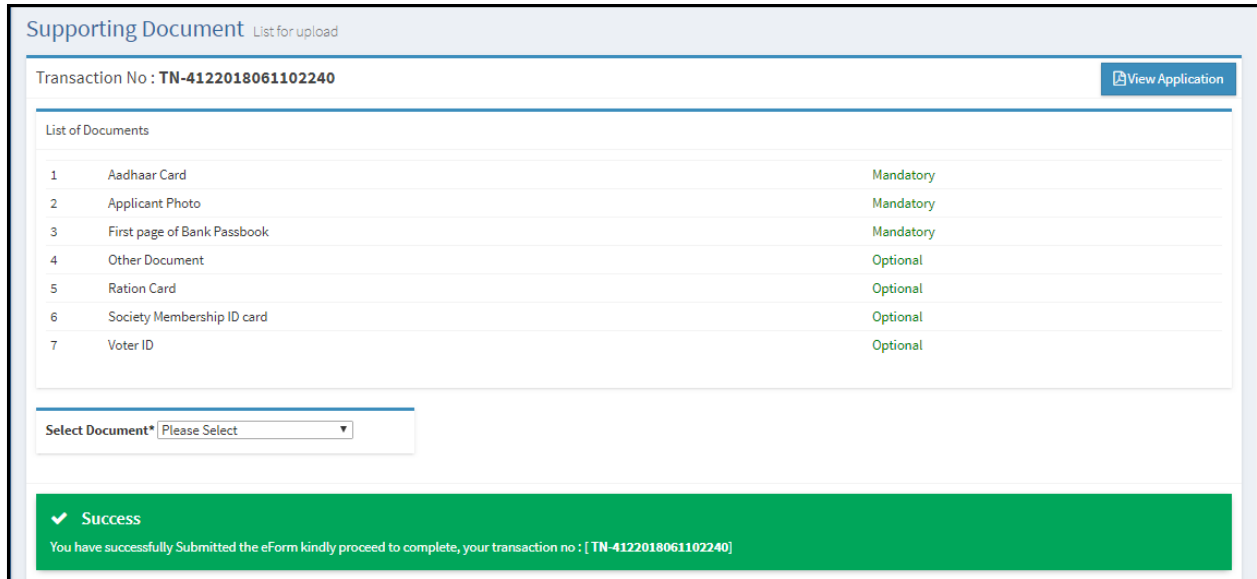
Supporting Document List for upload

Transaction No : TN-4122018061102240

View Application

List of Documents

| | | |
|---|---|---|
| 1 | Aadhaar Card | Mandatory |
| 2 | Applicant Photo | Mandatory |
| 3 | First page of Bank Passbook | Mandatory |
| 4 | Other Document | Optional |
| 5 | Ration Card | Optional |
| 6 | Society Membership ID card | Optional |
| 7 | Voter ID | Optional |

Select Document* Please Select

✔ Success

You have successfully Submitted the eForm kindly proceed to complete, your transaction no : [ TN-4122018061102240]